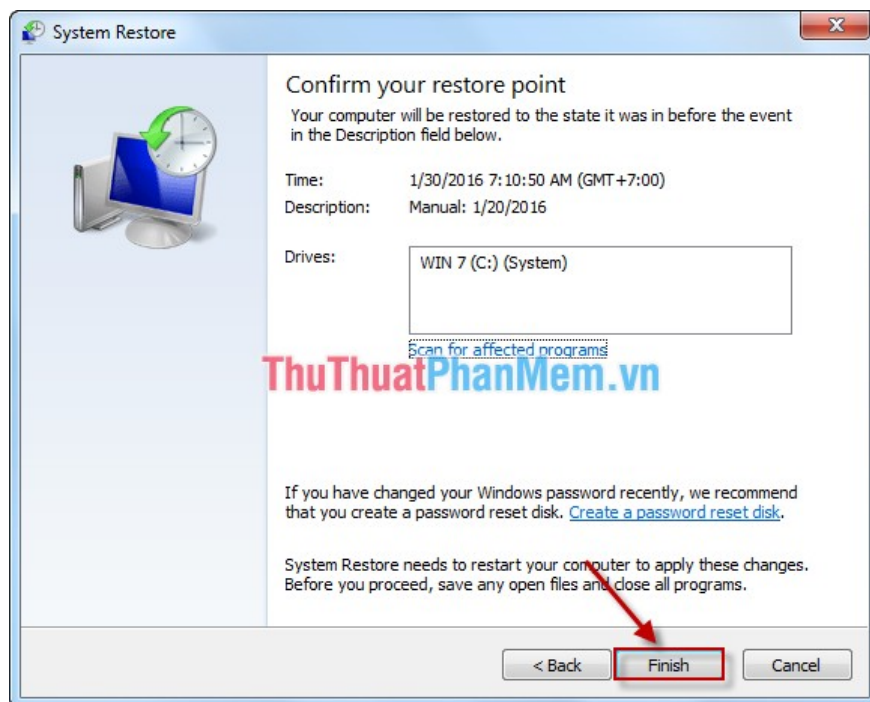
System Restore

Confirm your restore point

Your computer will be restored to the state it was in before the event in the Description field below.

Time: 1/30/2016 7:10:50 AM (GMT+7:00)

Description: Manual: 1/20/2016

Drives:

WIN 7 (C:) (System)

Scan for affected programs

ThuThuatPhanMem.vn

If you have changed your Windows password recently, we recommend that you create a password reset disk. Create a password reset disk.

System Restore needs to restart your computer to apply these changes. Before you proceed, save any open files and close all programs.

< Back Finish Cancel